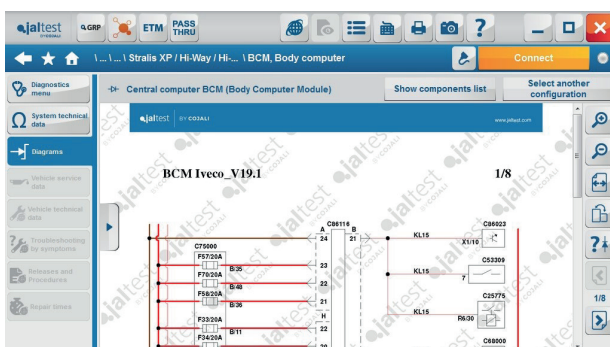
jaltest BY COJALI GRP ETM PASS THRU

\ ... \ ... \ Stralis XP / Hi-Way / Hi-... \ BCM, Body computer

Connect

Diagnostics menu

System technical data

Diagrams

Vehicle service data

Vehicle technical data

Troubleshooting by symptoms

Releases and Procedures

Repair times

Central computer BCM (Body Computer Module)

Show components list

Select another configuration

jaltest BY COJALI

www.jaltest.com

BCM Iveco_V19.1

1/8

C75000

F57/20A

B:35

F70/20A

B:48

F58/20A

B:36

F33/20A

B:11

F34/20A

86116

A

B

24

21

23

22

21

H

22

20

KL15

X1/10

C86023

KL15

7

C53309

KL15

R6/30

C25775

C68000

1/8